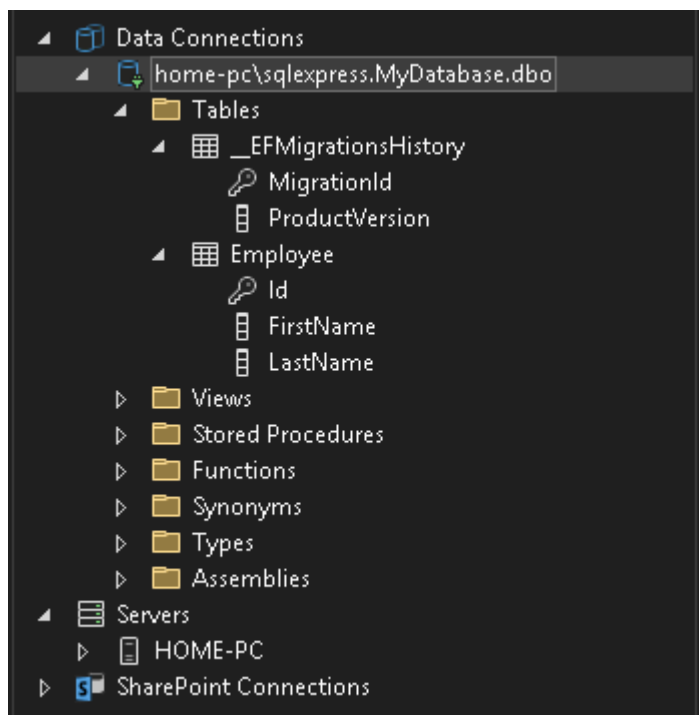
Data Connections
home-pc\sqlexpress.MyDatabase.dbo
Tables
__EFMigrationsHistory
MigrationId
ProductVersion
Employee
Id
FirstName
LastName
Views
Stored Procedures
Functions
Synonyms
Types
Assemblies
Servers
HOME-PC
SharePoint Connections